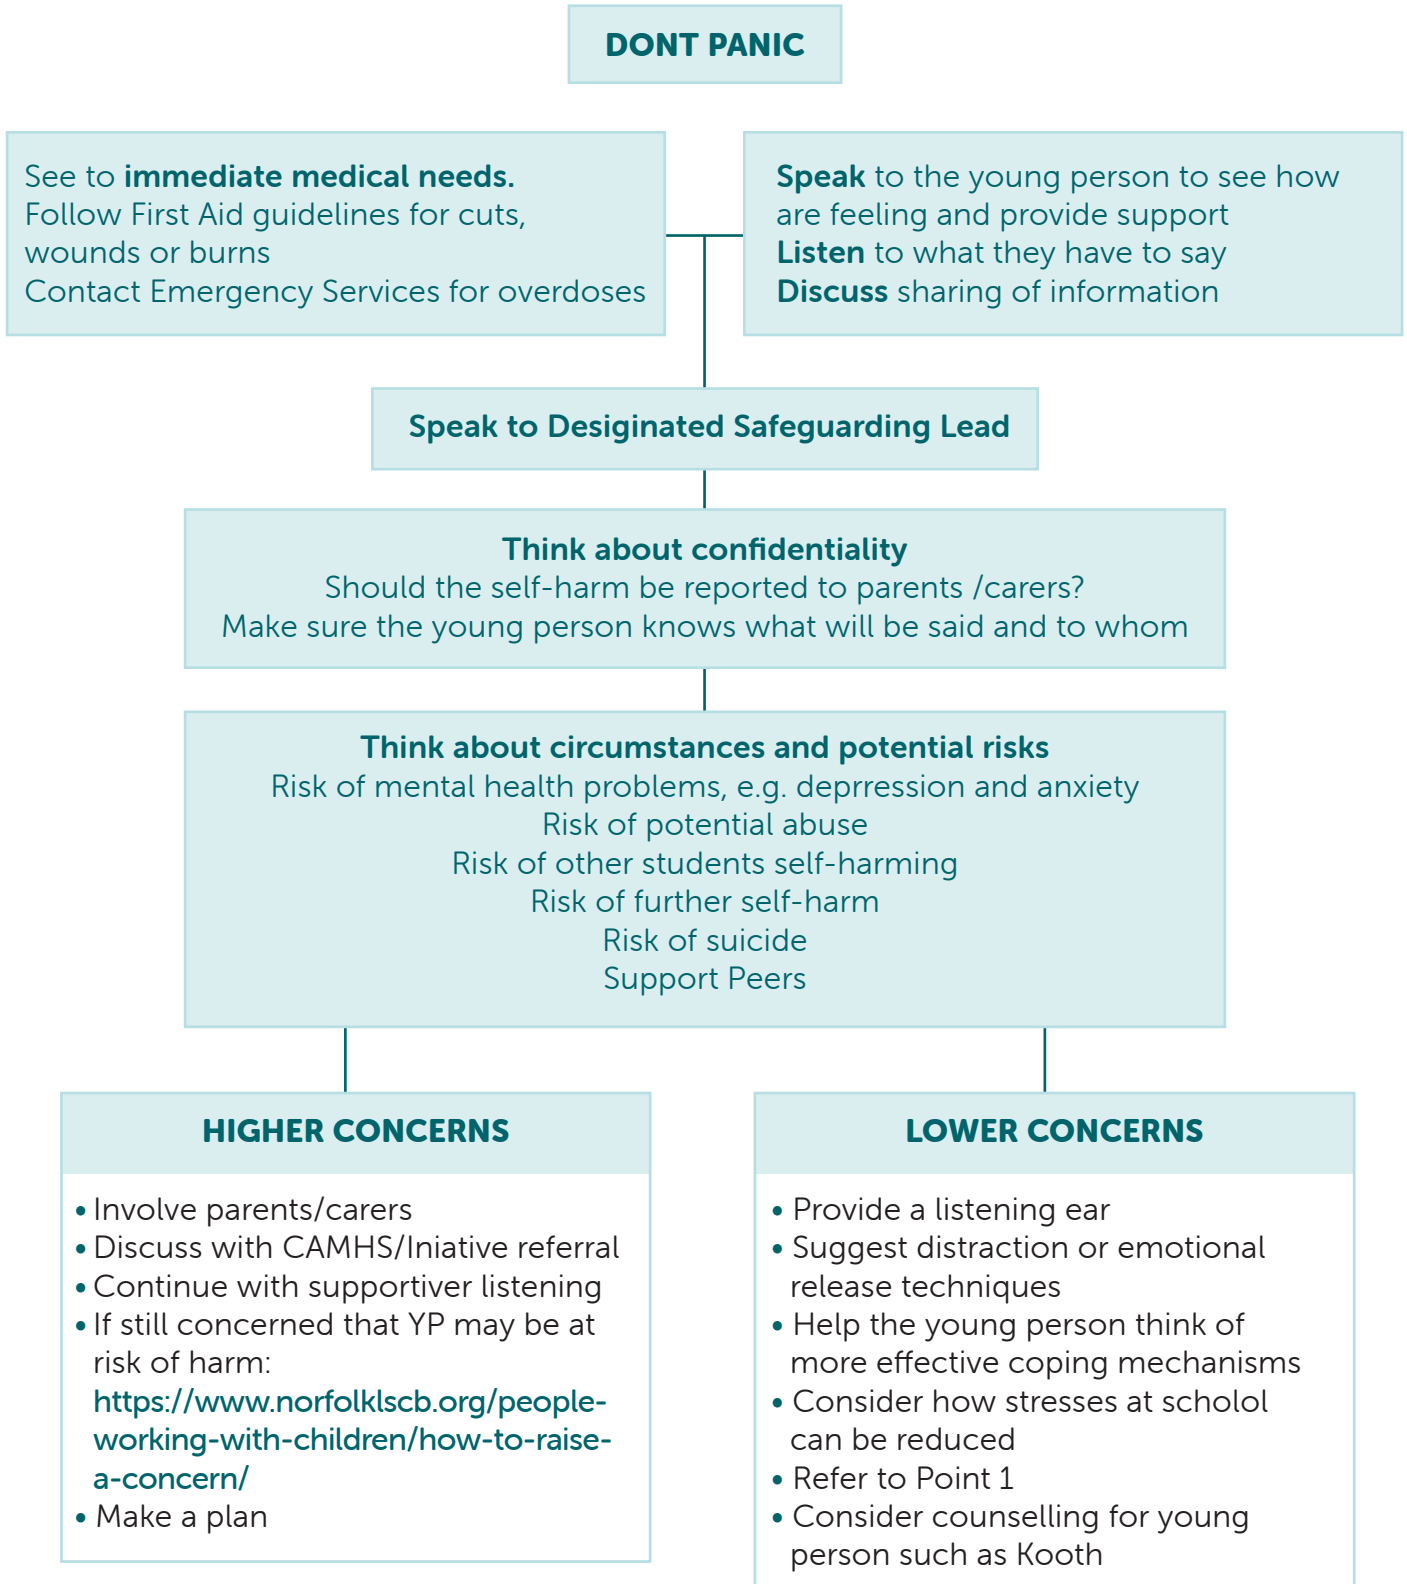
DONT PANIC

See to **immediate medical needs.**
Follow First Aid guidelines for cuts, wounds or burns
Contact Emergency Services for overdoses

**Speak** to the young person to see how are feeling and provide support
**Listen** to what they have to say
**Discuss** sharing of information

Speak to Desigintated Safeguarding Lead

**Think about confidentiality**
Should the self-harm be reported to parents /carers?
Make sure the young person knows what will be said and to whom

**Think about circumstances and potential risks**
Risk of mental health problems, e.g. deprression and anxiety
Risk of potential abuse
Risk of other students self-harming
Risk of further self-harm
Risk of suicide
Support Peers

HIGHER CONCERNS

• Involve parents/carers
• Discuss with CAMHS/Iniative referral
• Continue with supportiver listening
• If still concerned that YP may be at risk of harm: https://www.norfolklscb.org/people-working-with-children/how-to-raise-a-concern/
• Make a plan

LOWER CONCERNS

• Provide a listening ear
• Suggest distraction or emotional release techniques
• Help the young person think of more effective coping mechanisms
• Consider how stresses at scholol can be reduced
• Refer to Point 1
• Consider counselling for young person such as Kooth